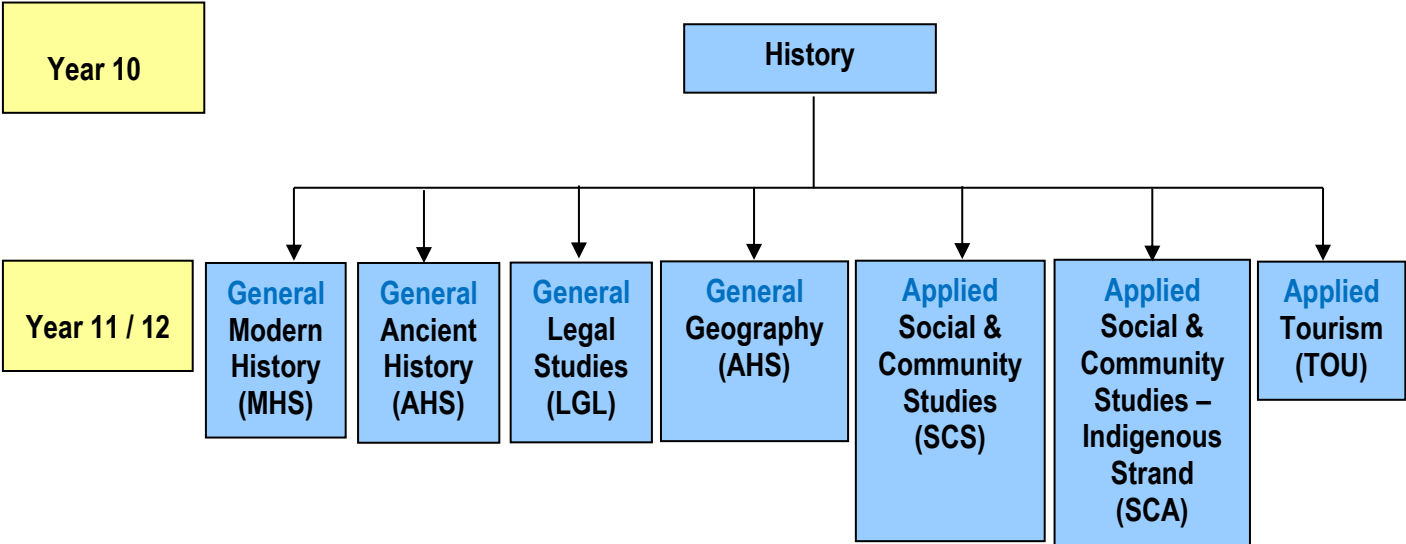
Year 10

History

Year 11 / 12

General
Modern History (MHS)

General
Ancient History (AHS)

General
Legal Studies (LGL)

General
Geography (AHS)

Applied
Social & Community Studies (SCS)

Applied
Social & Community Studies – Indigenous Strand (SCA)

Applied
Tourism (TOU)